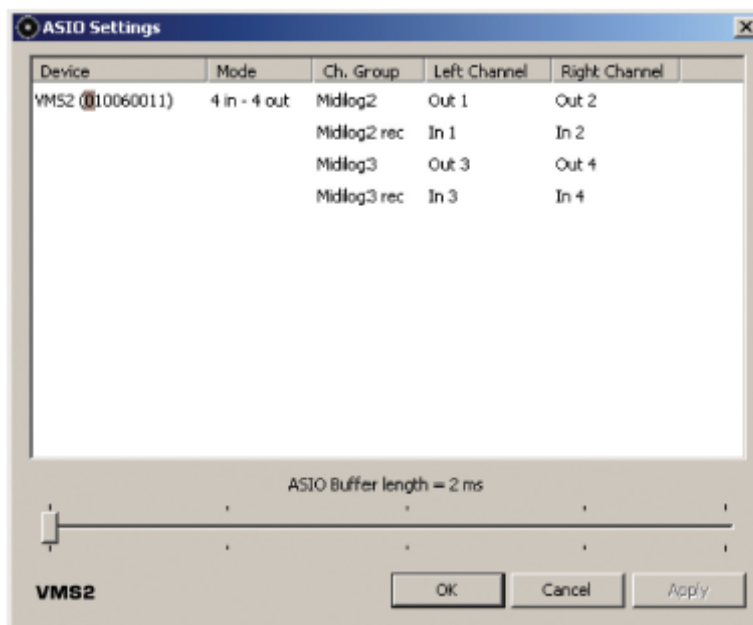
ASIO Settings

| Device | Mode | Ch. Group | Left Channel | Right Channel |
|---|---|---|---|---|
| VMS2 (010060011) | 4 in - 4 out | Midilog2 | Out 1 | Out 2 |
| | | Midilog2 rec | In 1 | In 2 |
| | | Midilog3 | Out 3 | Out 4 |
| | | Midilog3 rec | In 3 | In 4 |

ASIO Buffer length = 2 ms

VMS2

OK Cancel Apply